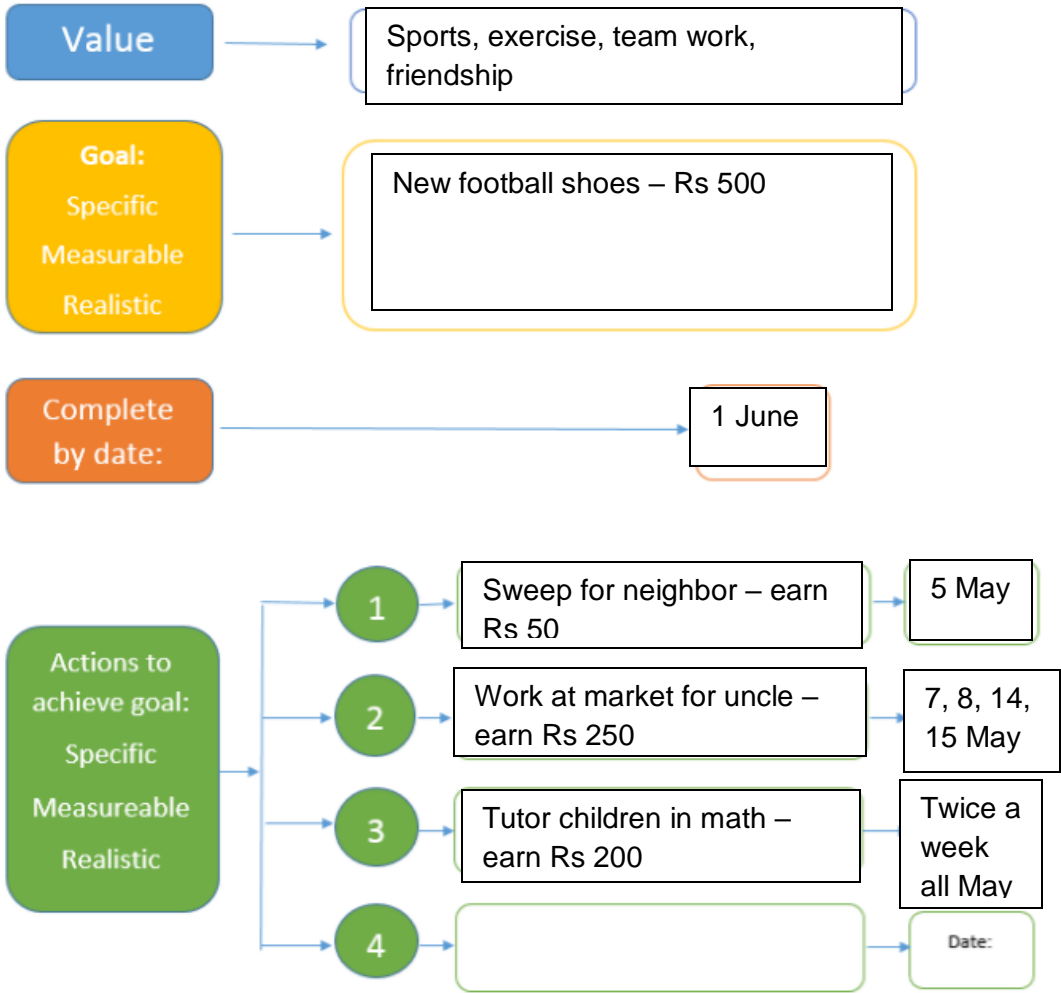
Value

Sports, exercise, team work, friendship

Goal:
Specific
Measurable
Realistic

New football shoes – Rs 500

Complete by date:

1 June

Actions to achieve goal:
Specific
Measureable
Realistic

1

Sweep for neighbor – earn Rs 50

5 May

2

Work at market for uncle – earn Rs 250

7, 8, 14, 15 May

3

Tutor children in math – earn Rs 200

Twice a week all May

4

Date: